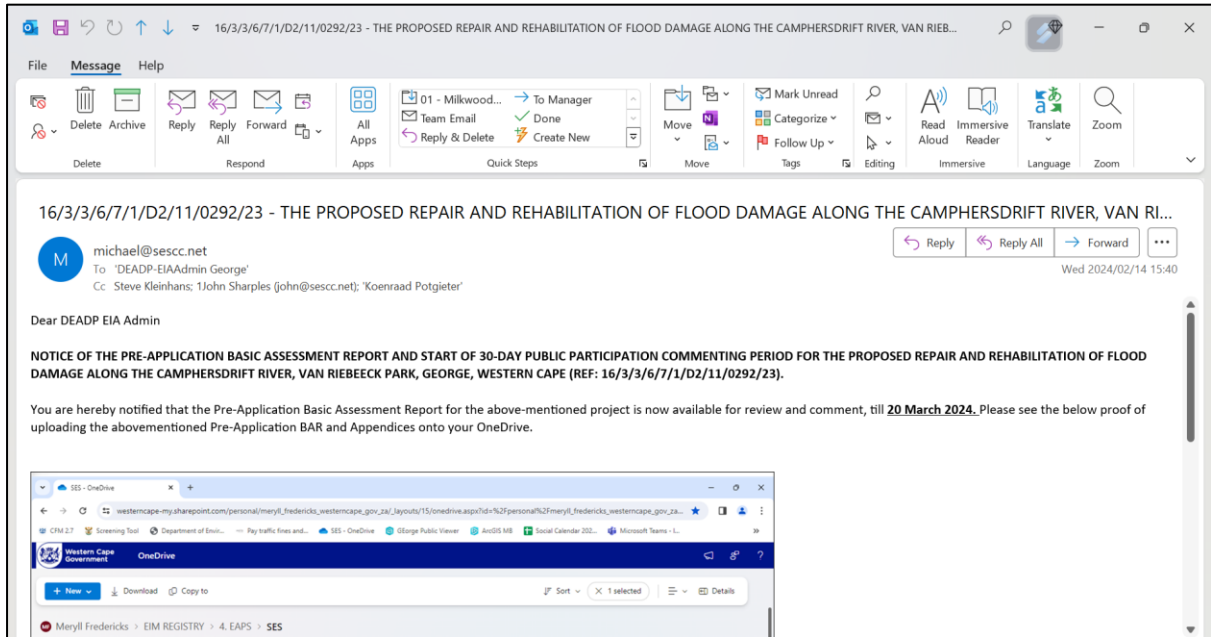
16/3/3/6/7/1/D2/11/0292/23 - THE PROPOSED REPAIR AND REHABILITATION OF FLOOD DAMAGE ALONG THE CAMPHERSDRIFT RIVER, VAN RIEB...

File Message Help

Delete Archive
Delete
Reply Reply All Forward
Respond
All Apps
Apps
01 - Milkwood... To Manager
Team Email Done
Reply & Delete Create New
Quick Steps
Move
Move
Mark Unread
Categorize
Follow Up
Tags
Editing
Read Aloud Immersive Reader
Immersive
Translate
Language
Zoom
Zoom

16/3/3/6/7/1/D2/11/0292/23 - THE PROPOSED REPAIR AND REHABILITATION OF FLOOD DAMAGE ALONG THE CAMPHERSDRIFT RIVER, VAN RI...

M
michael@sesc.net
To 'DEADP-EIAAdmin George'
Cc Steve Kleinhans; 1John Sharples (john@sesc.net); 'Koenraad Potgieter'

Reply Reply All Forward ...
Wed 2024/02/14 15:40

Dear DEADP EIA Admin

NOTICE OF THE PRE-APPLICATION BASIC ASSESSMENT REPORT AND START OF 30-DAY PUBLIC PARTICIPATION COMMENTING PERIOD FOR THE PROPOSED REPAIR AND REHABILITATION OF FLOOD DAMAGE ALONG THE CAMPHERSDRIFT RIVER, VAN RIEBEECK PARK, GEORGE, WESTERN CAPE (REF: 16/3/3/6/7/1/D2/11/0292/23).

You are hereby notified that the Pre-Application Basic Assessment Report for the above-mentioned project is now available for review and comment, till 20 March 2024. Please see the below proof of uploading the abovementioned Pre-Application BAR and Appendices onto your OneDrive.

SES - OneDrive
westerncape-my.sharepoint.com/personal/meryll_fredericks_westerncape_gov_za/_layouts/15/onedrive.aspx?id=%2Fpersonal%2Fmeryll_fredericks_westerncape_gov_za...
CFM 2.7 Screening Tool Department of Envir... Pay traffic fines and... SES - OneDrive GEorge Public Viewer ArcGIS MB Social Calendar 202... Microsoft Teams - I...
Western Cape Government OneDrive
+ New Download Copy to
Sort 1 selected Details
Meryll Fredericks > EIM REGISTRY > 4. EAPS > SES